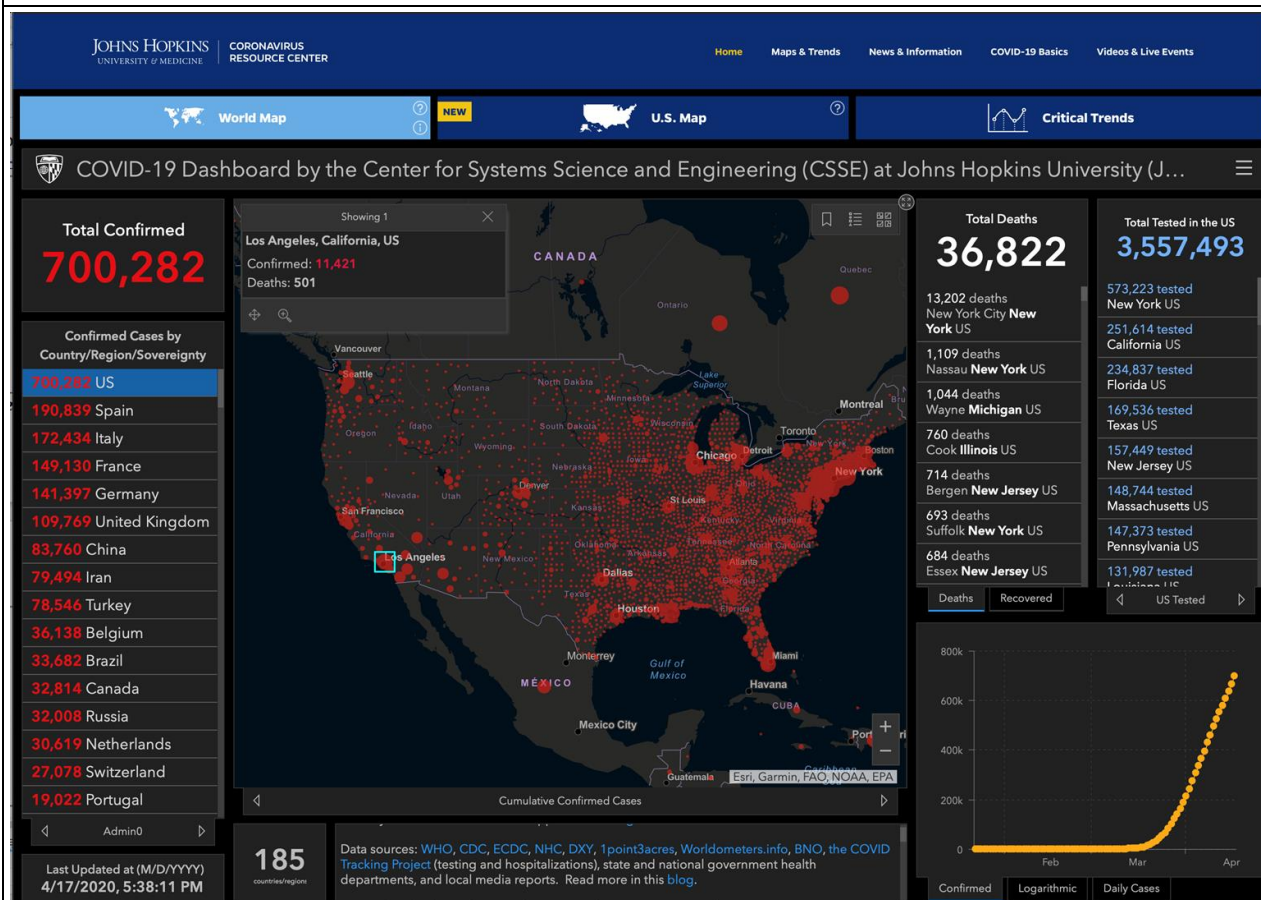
JOHNS HOPKINS UNIVERSITY & MEDICINE | CORONAVIRUS RESOURCE CENTER

Home | Maps & Trends | News & Information | COVID-19 Basics | Videos & Live Events

World Map | NEW U.S. Map | Critical Trends

COVID-19 Dashboard by the Center for Systems Science and Engineering (CSSE) at Johns Hopkins University (J…

Total Confirmed
700,282

Confirmed Cases by Country/Region/Sovereignty

| | |
|---|---|
| 700,282 | US |
| 190,839 | Spain |
| 172,434 | Italy |
| 149,130 | France |
| 141,397 | Germany |
| 109,769 | United Kingdom |
| 83,760 | China |
| 79,494 | Iran |
| 78,546 | Turkey |
| 36,138 | Belgium |
| 33,682 | Brazil |
| 32,814 | Canada |
| 32,008 | Russia |
| 30,619 | Netherlands |
| 27,078 | Switzerland |
| 19,022 | Portugal |

Admin0

Last Updated at (M/D/YYYY)
4/17/2020, 5:38:11 PM

Showing 1
Los Angeles, California, US
Confirmed: 11,421
Deaths: 501

CANADA
Quebec
Ontario
Vancouver
Seattle
Montana
North Dakota
Minnesota
Lake Superior
Montreal
Oregon
Idaho
South Dakota
Wisconsin
Toronto
New York
Boston
Wyoming
Iowa
Chicago
Detroit
Nebraska
New York
Nevada
Utah
Denver
San Francisco
Kansas
St Louis
Kentucky
Los Angeles
New Mexico
Oklahoma
Arkansas
North Carolina
Atlanta
Georgia
Dallas
Texas
Houston
Florida
Miami
Monterrey
Gulf of Mexico
MÉXICO
Havana
CUBA
Mexico City
Port
Guatemala
Esri, Garmin, FAO, NOAA, EPA

Cumulative Confirmed Cases

185
countries/regions

Data sources: WHO, CDC, ECDC, NHC, DXY, 1point3acres, Worldometers.info, BNO, the COVID Tracking Project (testing and hospitalizations), state and national government health departments, and local media reports. Read more in this blog.

Total Deaths
36,822

13,202 deaths
New York City New York US

1,109 deaths
Nassau New York US

1,044 deaths
Wayne Michigan US

760 deaths
Cook Illinois US

714 deaths
Bergen New Jersey US

693 deaths
Suffolk New York US

684 deaths
Essex New Jersey US

Deaths | Recovered

Total Tested in the US
3,557,493

573,223 tested
New York US

251,614 tested
California US

234,837 tested
Florida US

169,536 tested
Texas US

157,449 tested
New Jersey US

148,744 tested
Massachusetts US

147,373 tested
Pennsylvania US

131,987 tested
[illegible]

US Tested

800k
600k
400k
200k
0
Feb
Mar
Apr

Confirmed | Logarithmic | Daily Cases